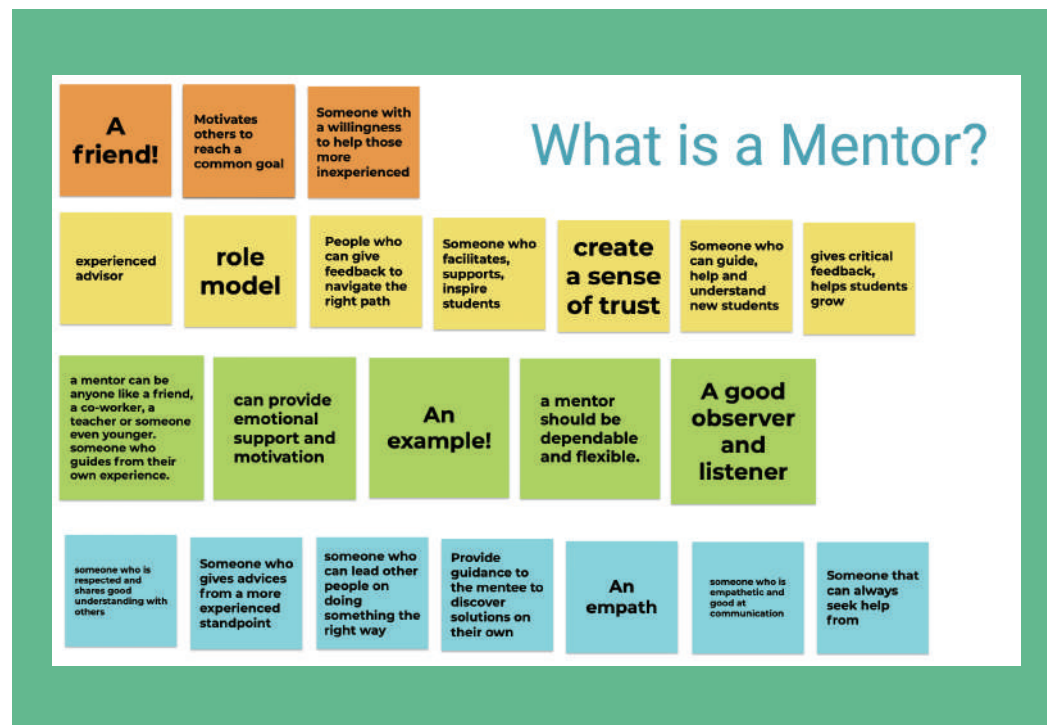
A friend!

Motivates others to reach a common goal

Someone with a willingness to help those more inexperienced

What is a Mentor?

experienced advisor

role model

People who can give feedback to navigate the right path

Someone who facilitates, supports, inspire students

create a sense of trust

Someone who can guide, help and understand new students

gives critical feedback, helps students grow

a mentor can be anyone like a friend, a co-worker, a teacher or someone even younger. someone who guides from their own experience.

can provide emotional support and motivation

An example!

a mentor should be dependable and flexible.

A good observer and listener

someone who is respected and shares good understanding with others

Someone who gives advices from a more experienced standpoint

someone who can lead other people on doing something the right way

Provide guidance to the mentee to discover solutions on their own

An empath

someone who is empathetic and good at communication

Someone that can always seek help from